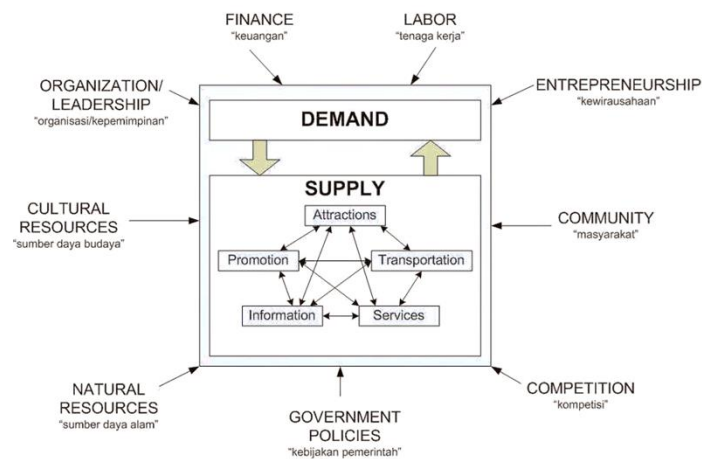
FINANCE
"keuangan"

LABOR
"tenaga kerja"

ORGANIZATION/
LEADERSHIP
"organisasi/kepemimpinan"

ENTREPRENEURSHIP
"kewirausahaan"

DEMAND

SUPPLY

Attractions

Promotion

Transportation

Information

Services

CULTURAL
RESOURCES
"sumber daya budaya"

COMMUNITY
"masyarakat"

NATURAL
RESOURCES
"sumber daya alam"

GOVERNMENT
POLICIES
"kebijakan pemerintah"

COMPETITION
"kompetisi"